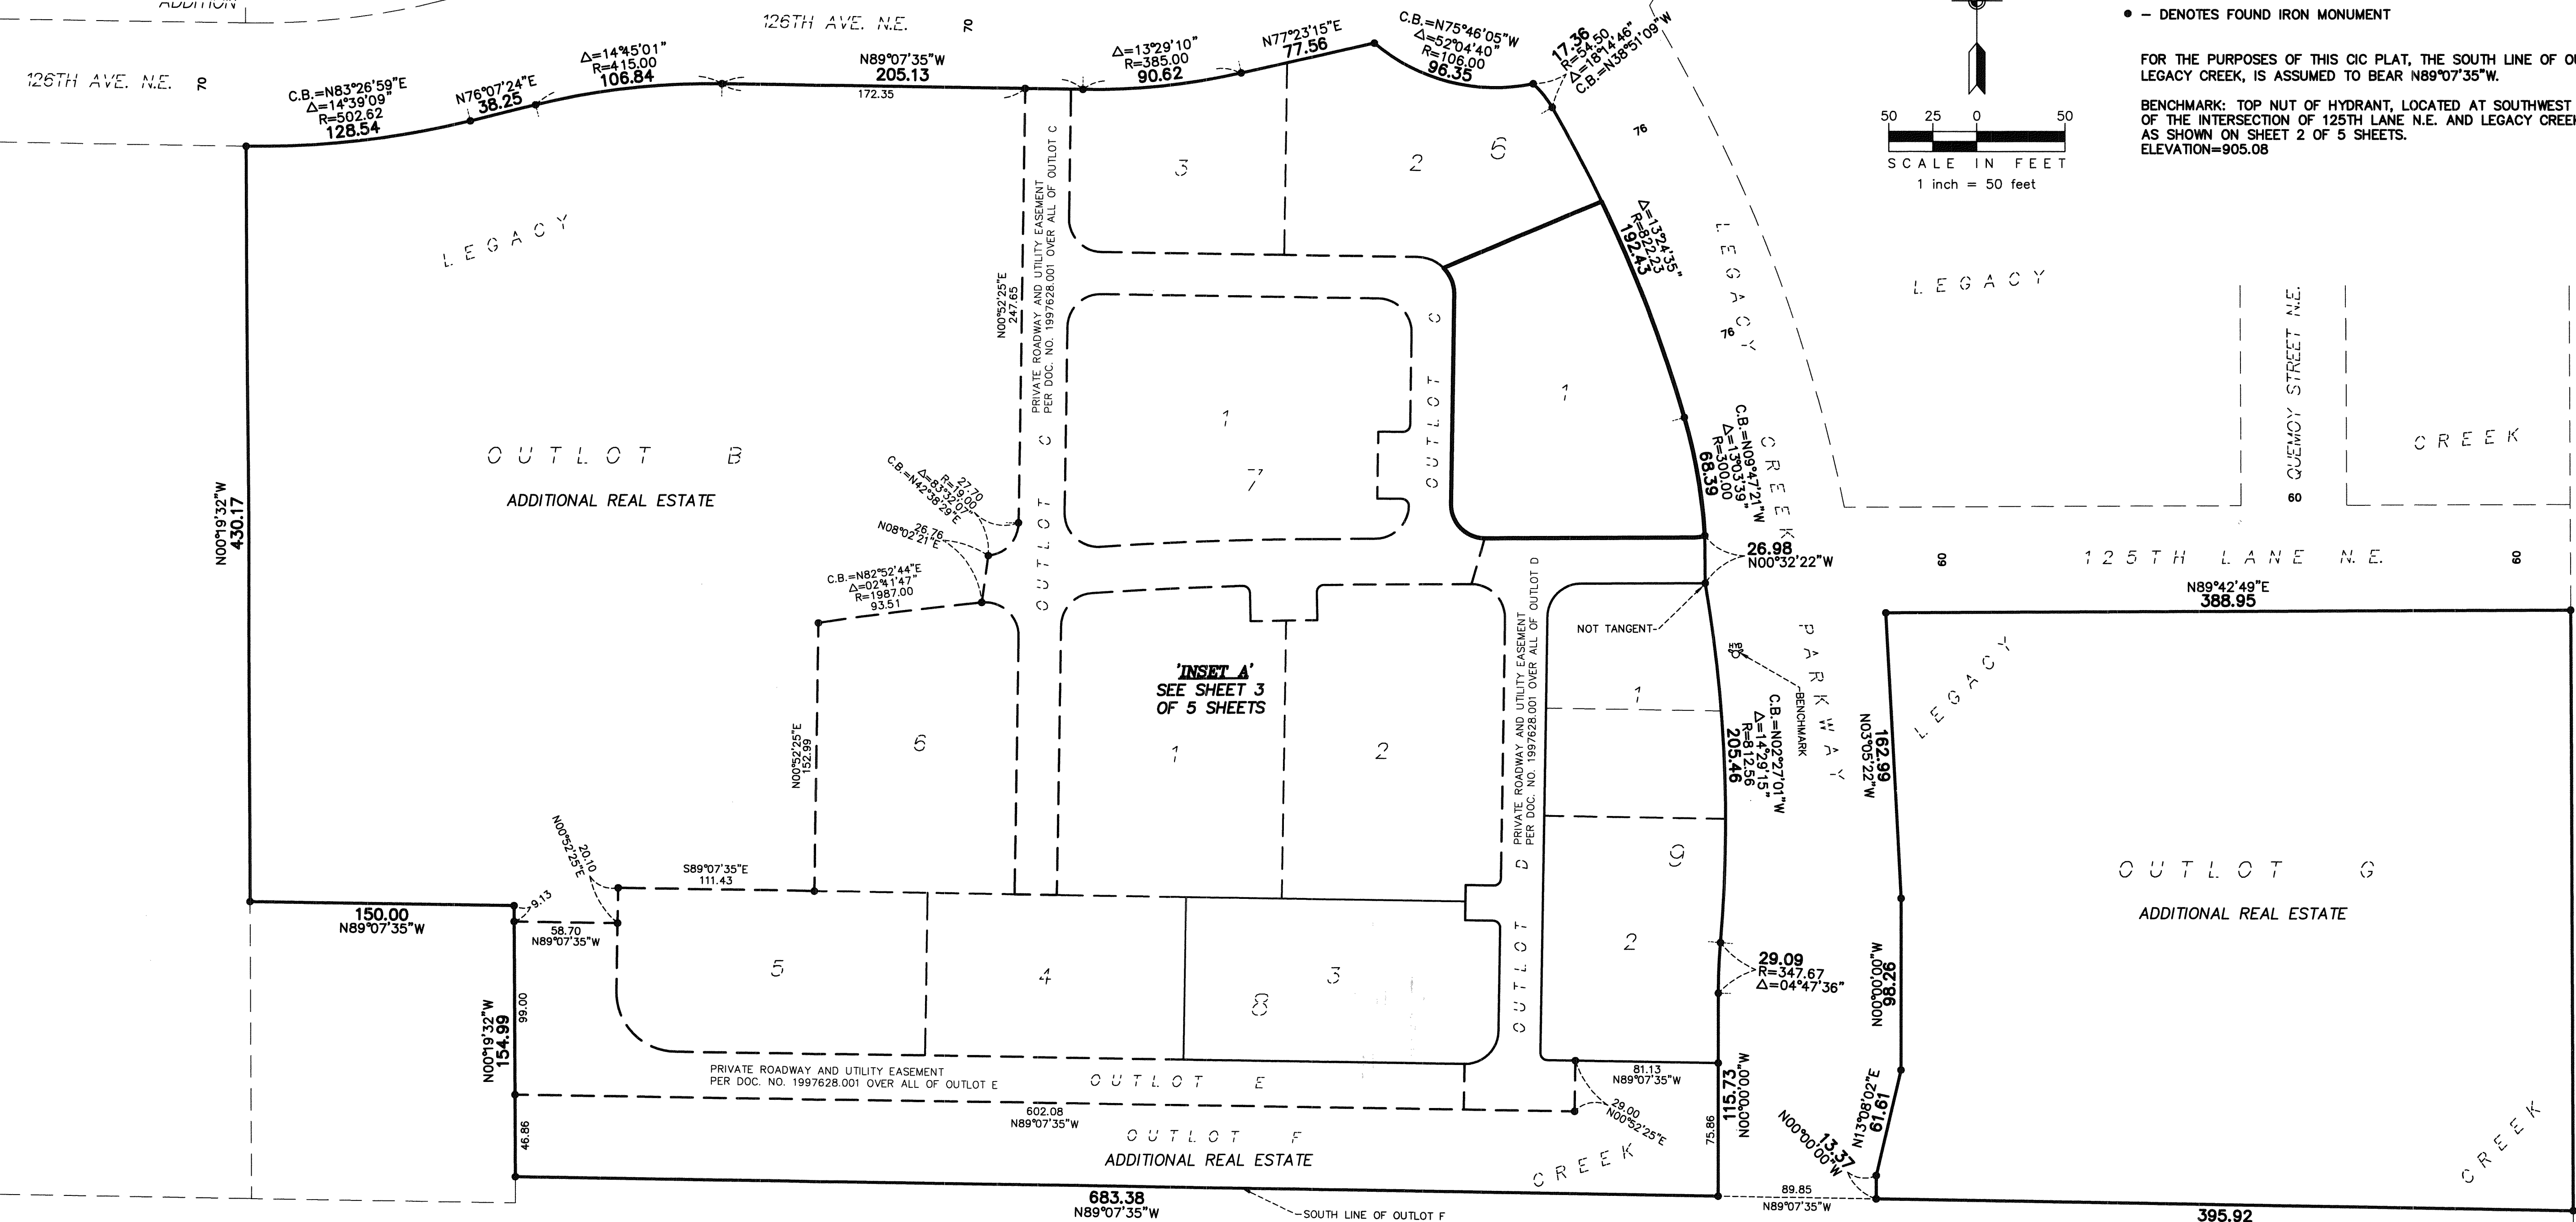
ADDITION

126TH AVE. N.E. 70

126TH AVE. N.E. 70

• – DENOTES FOUND IRON MONUMENT

FOR THE PURPOSES OF THIS CIC PLAT, THE SOUTH LINE OF OU LEGACY CREEK, IS ASSUMED TO BEAR N89°07'35"W.

BENCHMARK: TOP NUT OF HYDRANT, LOCATED AT SOUTHWEST OF THE INTERSECTION OF 125TH LANE N.E. AND LEGACY CREEK AS SHOWN ON SHEET 2 OF 5 SHEETS. ELEVATION=905.08

50 25 0 50
SCALE IN FEET
1 inch = 50 feet

C.B.=N83°26'59"E
Δ=14°39'09"
R=502.62
128.54

N76°07'24"E
38.25

Δ=14°45'01"
R=415.00
106.84

N89°07'35"W
205.13
172.35

Δ=13°29'10"
R=385.00
90.62

N77°23'15"E
77.56

C.B.=N75°46'05"W
Δ=52°04'40"
R=106.00
96.35

17.36
R=54.50
Δ=18°14'46"
C.B.=N38°51'09"W

76

Δ=13°24'35"
R=822.23
192.43

LEGACY

3 2 6

PRIVATE ROADWAY AND UTILITY EASEMENT PER DOC. NO. 1997628.001 OVER ALL OF OUTLOT C

N00°52'25"E
247.65

LEGACY CREEK

76

LEGACY

QUEMOY STREET N.E.
60

CREEK

1

1
7

OUTLOT C

OUTLOT C

OUTLOT B

ADDITIONAL REAL ESTATE

N00°19'32"W
430.17

C.B.=N09°47'21"W
Δ=13°03'39"
R=300.00
68.39

C.B.=N42°38'29"E
Δ=83°32'07"
R=19.00
27.70

N08°02'21"E
26.76

26.98
N00°32'22"W

60 125TH LANE N.E. 60

N89°42'49"E
388.95

C.B.=N82°52'44"E
Δ=02°41'47"
R=1987.00
93.51

NOT TANGENT

PRIVATE ROADWAY AND UTILITY EASEMENT PER DOC. NO. 1997628.001 OVER ALL OF OUTLOT D

'INSET A'
SEE SHEET 3
OF 5 SHEETS

PARKWAY

BENCHMARK

C.B.=N02°27'01"W
Δ=14°29'15"
R=812.56
205.46

N03°05'22"W
162.99

LEGACY

N00°52'25"E
152.99

6

1

2

1

9

OUTLOT G

ADDITIONAL REAL ESTATE

N00°52'25"E
20.10

S89°07'35"E
111.43

OUTLOT D

9.13

150.00
N89°07'35"W

58.70
N89°07'35"W

5

4

3
8

2

29.09
R=347.67
Δ=04°47'36"

N00°00'00"W
98.26

N00°19'32"W
154.99

99.00

PRIVATE ROADWAY AND UTILITY EASEMENT PER DOC. NO. 1997628.001 OVER ALL OF OUTLOT E

OUTLOT E

81.13
N89°07'35"W

29.00
N00°52'25"E

115.73
N00°00'00"W

75.86

N13°08'02"E
61.61

N00°00'00"W
13.37

602.08
N89°07'35"W

46.86

OUTLOT F
ADDITIONAL REAL ESTATE

CREEK

CREEK

683.38
N89°07'35"W

SOUTH LINE OF OUTLOT F

89.85
N89°07'35"W

395.92